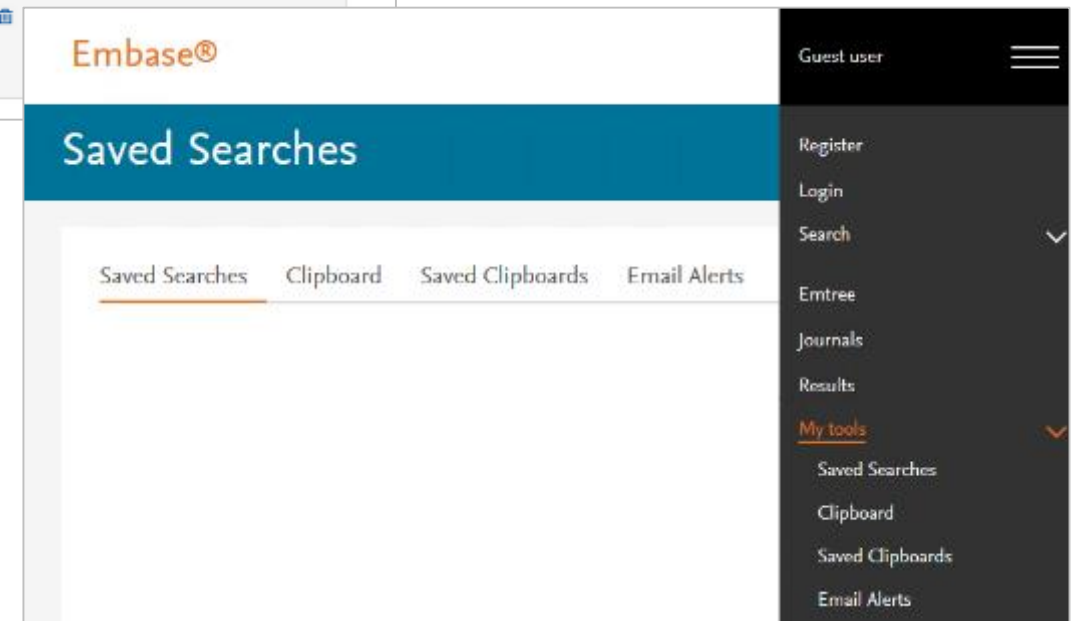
Embase®

Saved Searches

Saved Searches Clipboard Saved Clipboards Email Alerts

Guest user

Register
Login
Search
Emtree
Journals
Results
My tools
Saved Searches
Clipboard
Saved Clipboards
Email Alerts